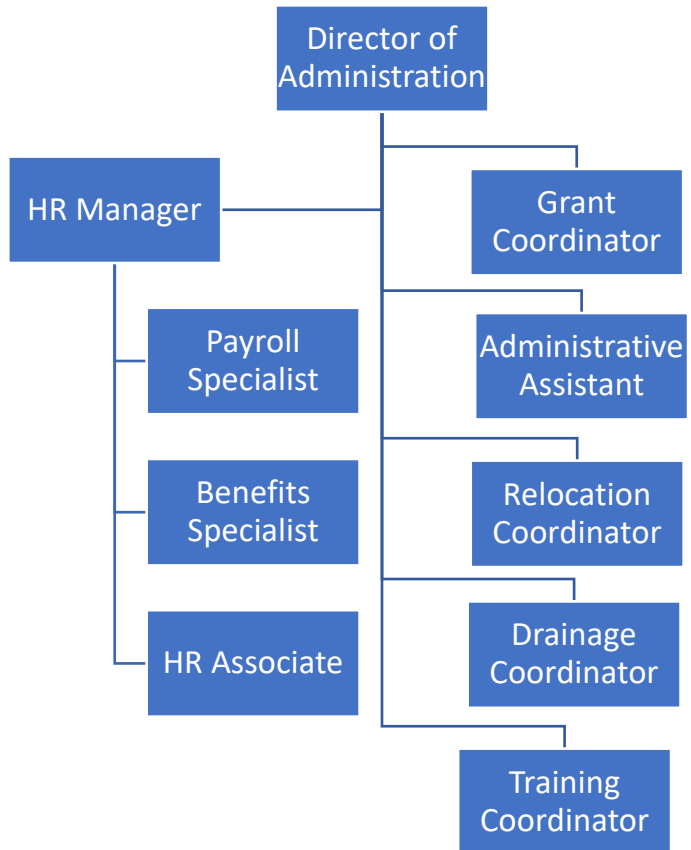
Director of Administration

HR Manager

Grant Coordinator

Payroll Specialist

Administrative Assistant

Benefits Specialist

Relocation Coordinator

Drainage Coordinator

HR Associate

Training Coordinator